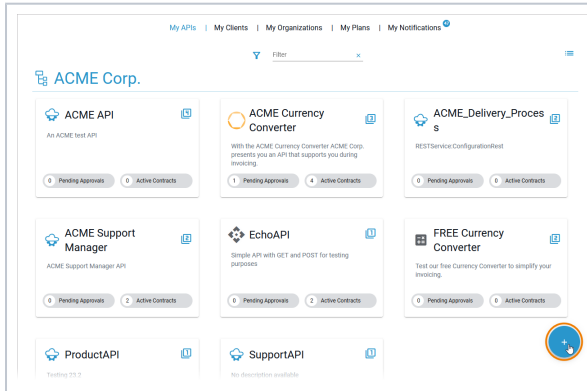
My APIs | My Clients | My Organizations | My Plans | My Notifications 47

Filter ×

ACME Corp.

ACME API
An ACME test API
0 Pending Approvals
0 Active Contracts

ACME Currency Converter
With the ACME Currency Converter ACME Corp. presents you an API that supports you during invoicing.
1 Pending Approvals
4 Active Contracts

ACME_Delivery_Process
RESTService:ConfigurationRest
0 Pending Approvals
0 Active Contracts

ACME Support Manager
ACME Support Manager API
0 Pending Approvals
2 Active Contracts

EchoAPI
Simple API with GET and POST for testing purposes
0 Pending Approvals
2 Active Contracts

FREE Currency Converter
Test our free Currency Converter to simplify your invoicing.
0 Pending Approvals
0 Active Contracts

ProductAPI
Testing 25.2

SupportAPI
No description available

+